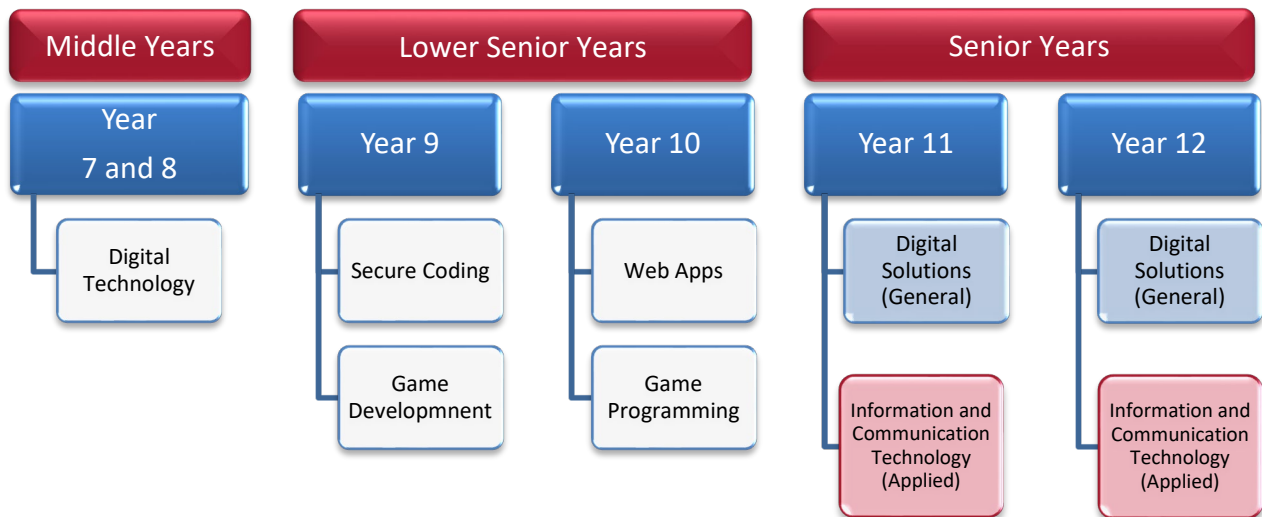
Middle Years

Year
7 and 8

Digital Technology

Lower Senior Years

Year 9

Secure Coding

Game Developmnent

Year 10

Web Apps

Game Programming

Senior Years

Year 11

Digital Solutions (General)

Information and Communication Technology (Applied)

Year 12

Digital Solutions (General)

Information and Communication Technology (Applied)